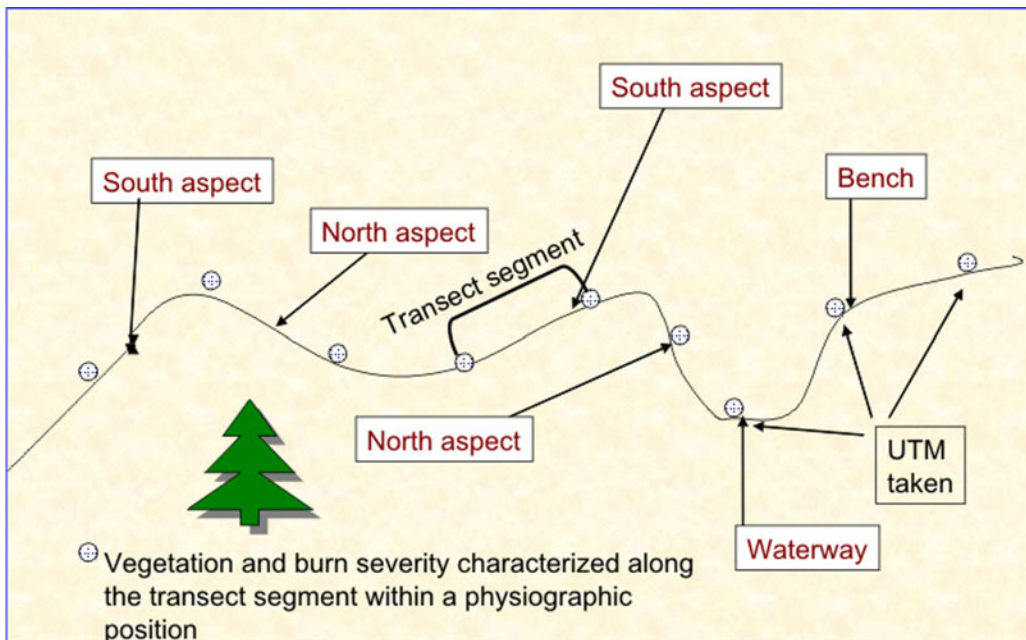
South aspect

South aspect

Bench

North aspect

Transect segment

North aspect

UTM taken

Waterway

Vegetation and burn severity characterized along the transect segment within a physiographic position